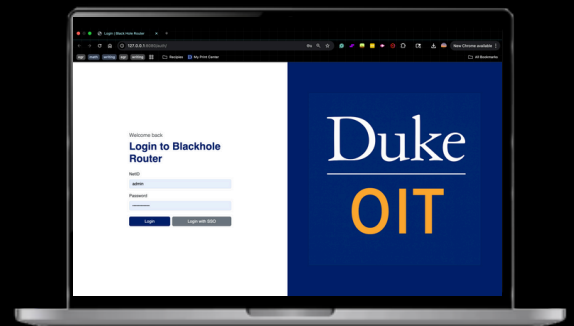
Login | Black Hole Router

127.0.0.1:5000/login/

New Chrome available

Recipes

My Print Center

All Bookmarks

Welcome back

Login to Blackhole Router

NetID

admin

Password

••••••••••

Login

Login with SSO

Duke

OIT